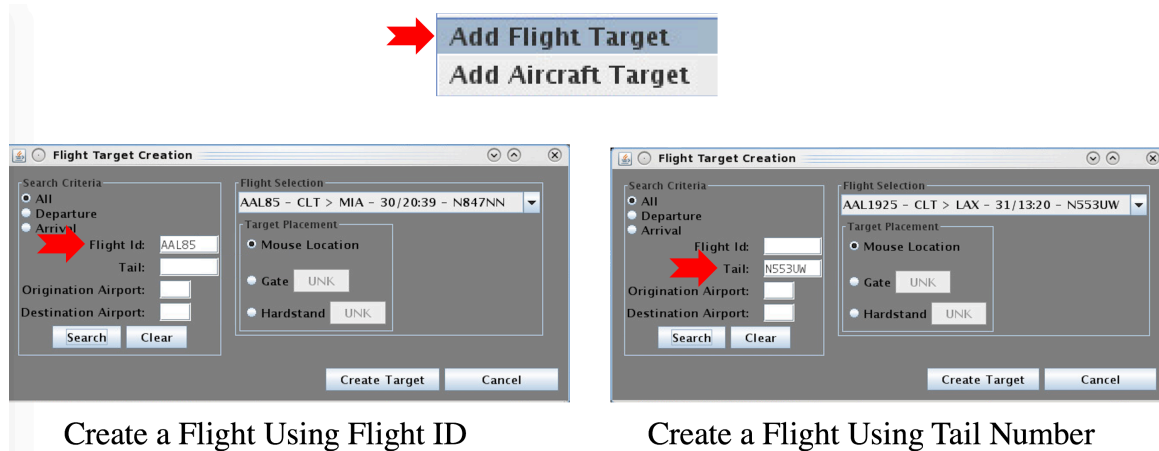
Add Flight Target
Add Aircraft Target

Flight Target Creation

Search Criteria
All
Departure
Arrival
Flight Id: AAL85
Tail:
Origination Airport:
Destination Airport:
Search
Clear

Flight Selection
AAL85 - CLT > MIA - 30/20:39 - N847NN
Target Placement
Mouse Location
Gate UNK
Hardstand UNK

Create Target
Cancel

Create a Flight Using Flight ID

Flight Target Creation

Search Criteria
All
Departure
Arrival
Flight Id:
Tail: N553UW
Origination Airport:
Destination Airport:
Search
Clear

Flight Selection
AAL1925 - CLT > LAX - 31/13:20 - N553UW
Target Placement
Mouse Location
Gate UNK
Hardstand UNK

Create Target
Cancel

Create a Flight Using Tail Number